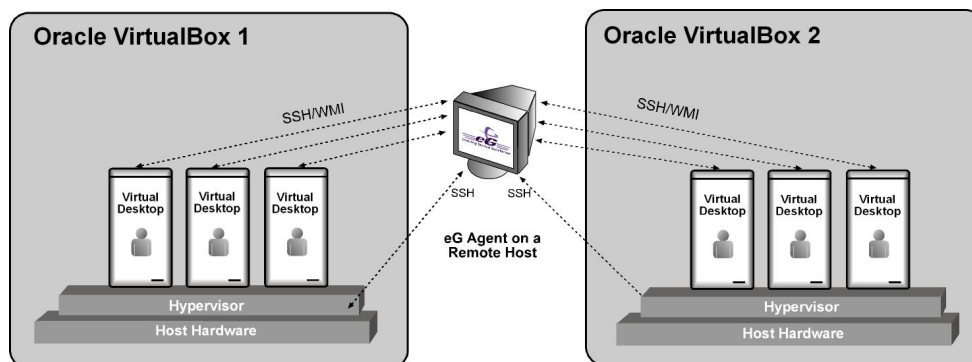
Oracle VirtualBox 1

SSH/WMI

Virtual Desktop

Virtual Desktop

Virtual Desktop

Hypervisor

Host Hardware

eG

SSH

SSH

eG Agent on a Remote Host

Oracle VirtualBox 2

SSH/WMI

Virtual Desktop

Virtual Desktop

Virtual Desktop

Hypervisor

Host Hardware